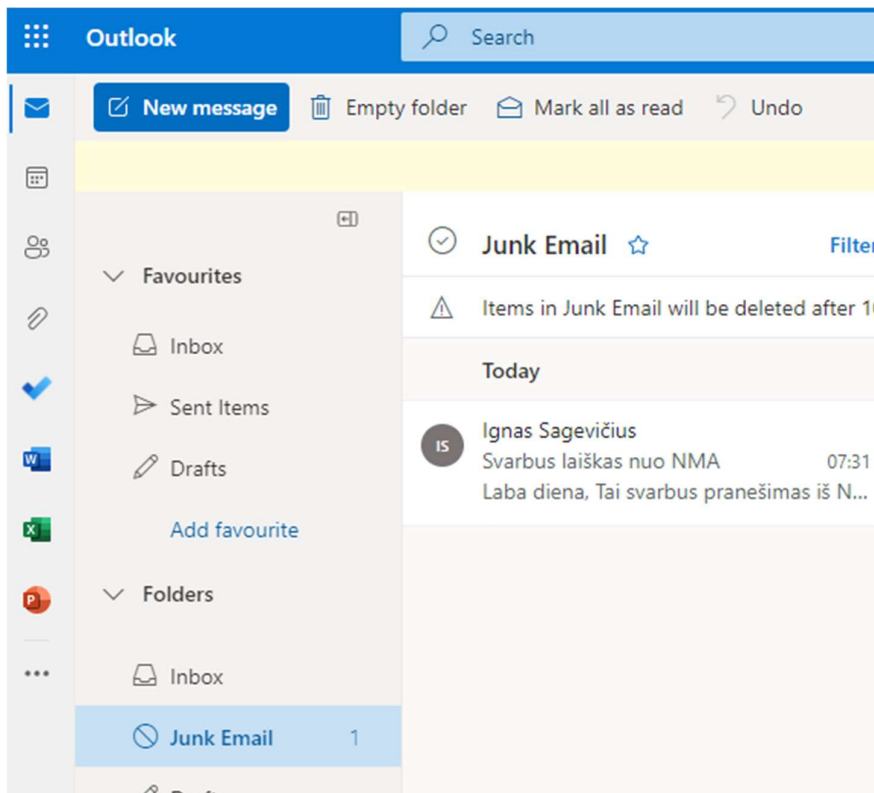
Outlook

Search

New message

Empty folder

Mark all as read

Undo

Favourites

Inbox

Sent Items

Drafts

Add favourite

Folders

Inbox

Junk Email 1

Junk Email

Filter

Items in Junk Email will be deleted after 1

Today

IS

Ignas Sagevičius

Svarbus laiškas nuo NMA 07:31

Laba diena, Tai svarbus pranešimas iš N...